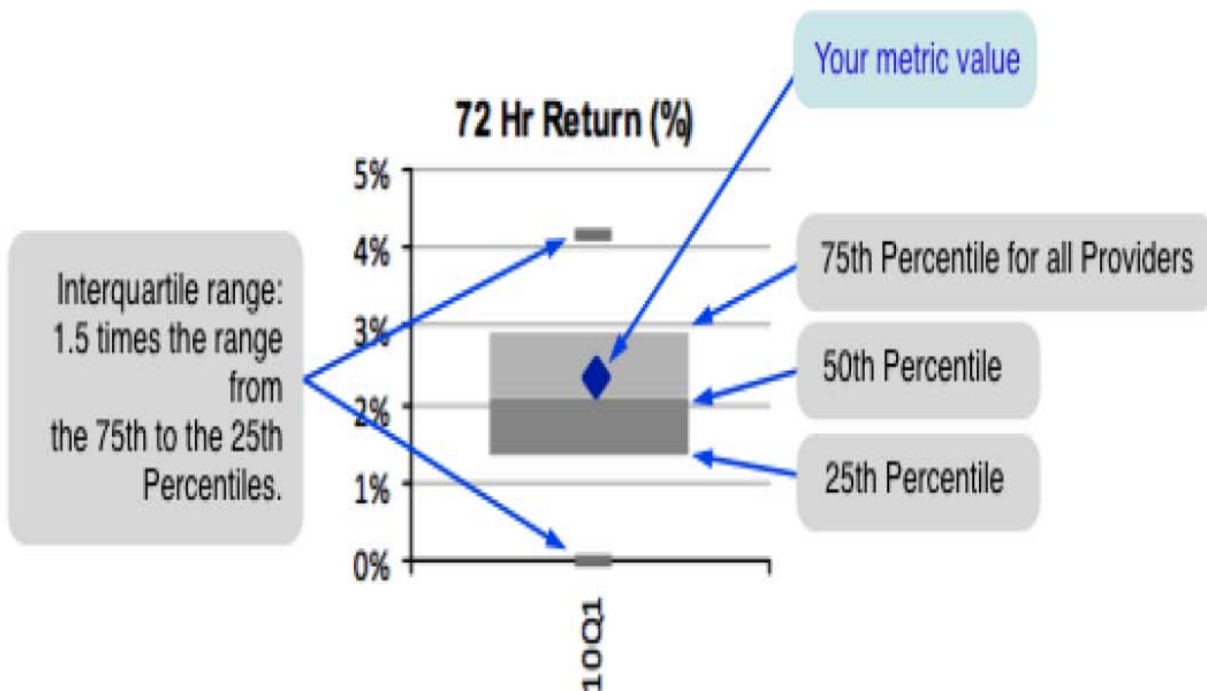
Your metric value

72 Hr Return (%)

5%
4%
3%
2%
1%
0%

10Q1

Interquartile range: 1.5 times the range from the 75th to the 25th Percentiles.

75th Percentile for all Providers

50th Percentile

25th Percentile